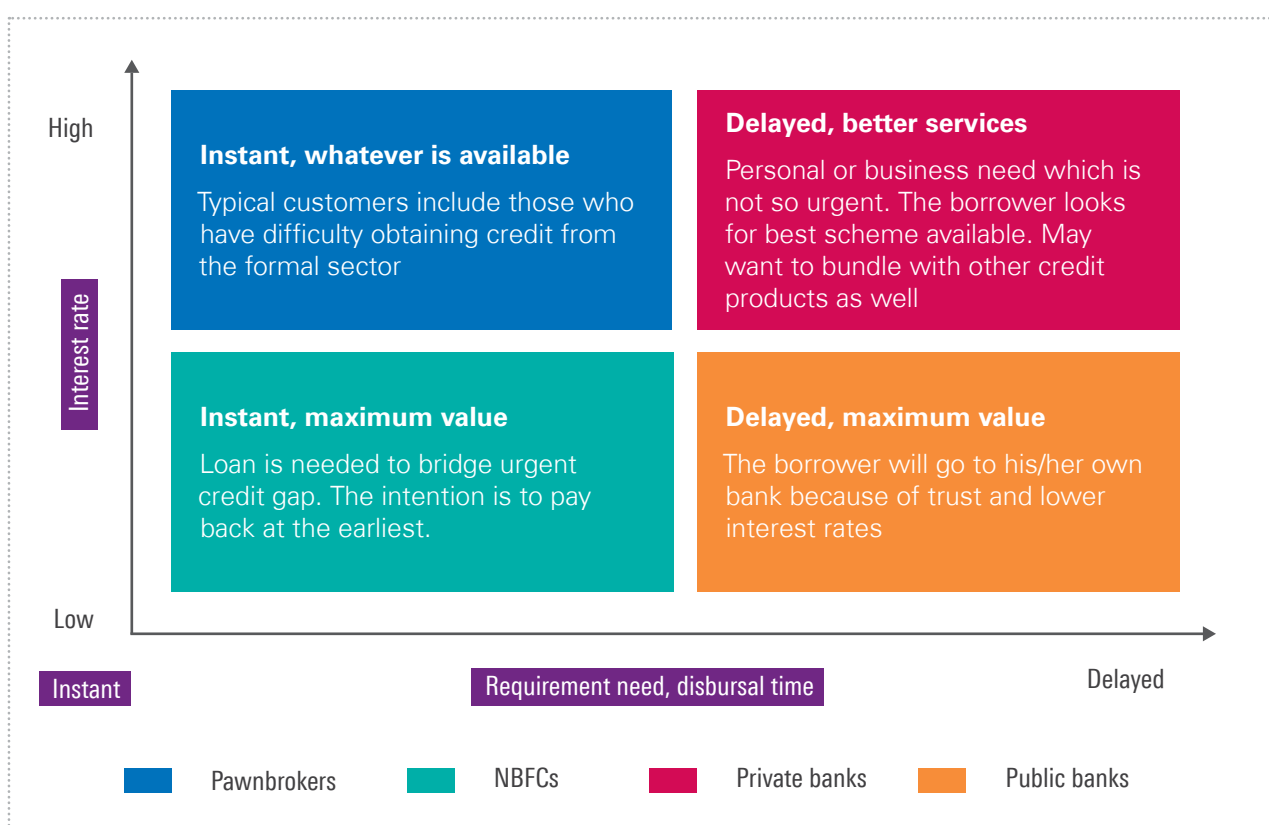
High

Interest rate

Instant, whatever is available

Typical customers include those who have difficulty obtaining credit from the formal sector

Delayed, better services

Personal or business need which is not so urgent. The borrower looks for best scheme available. May want to bundle with other credit products as well

Instant, maximum value

Loan is needed to bridge urgent credit gap. The intention is to pay back at the earliest.

Delayed, maximum value

The borrower will go to his/her own bank because of trust and lower interest rates

Low

Instant

Requirement need, disbursal time

Delayed

Pawnbrokers

NBFCs

Private banks

Public banks